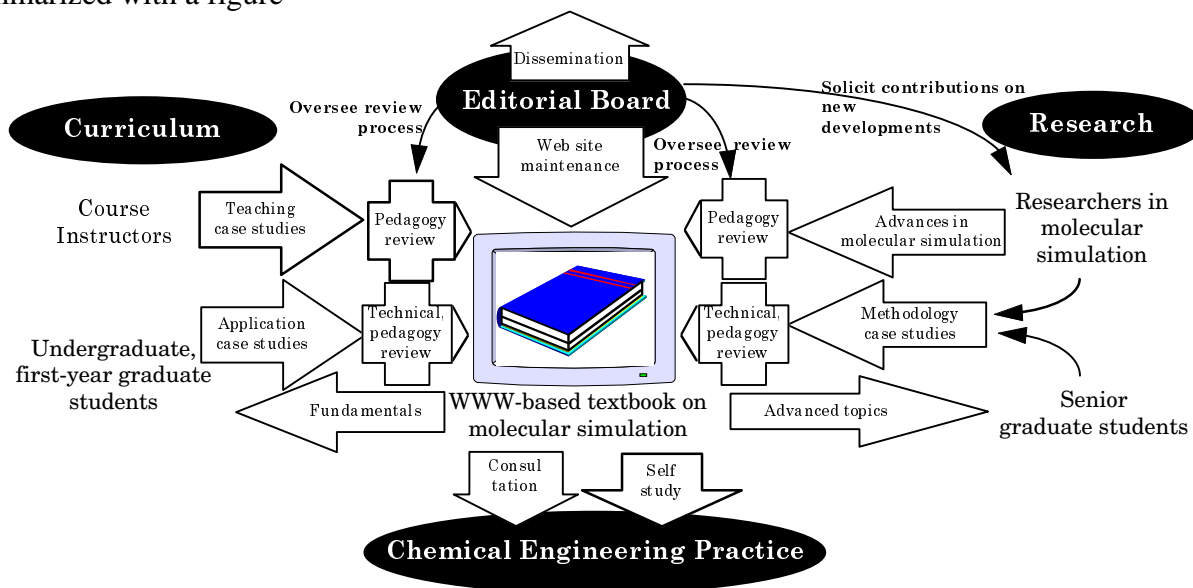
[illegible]marized with a figure

Dissemination

Editorial Board

Oversee review process

Solicit contributions on new developments

Curriculum

Research

Web site maintenance

Oversee review process

Course Instructors

Teaching case studies

Pedagogy review

Pedagogy review

Advances in molecular simulation

Researchers in molecular simulation

Application case studies

Technical, pedagogy review

Technical, pedagogy review

Methodology case studies

Undergraduate, first-year graduate students

Fundamentals

WWW-based textbook on molecular simulation

Advanced topics

Senior graduate students

Consultation

Self study

Chemical Engineering Practice